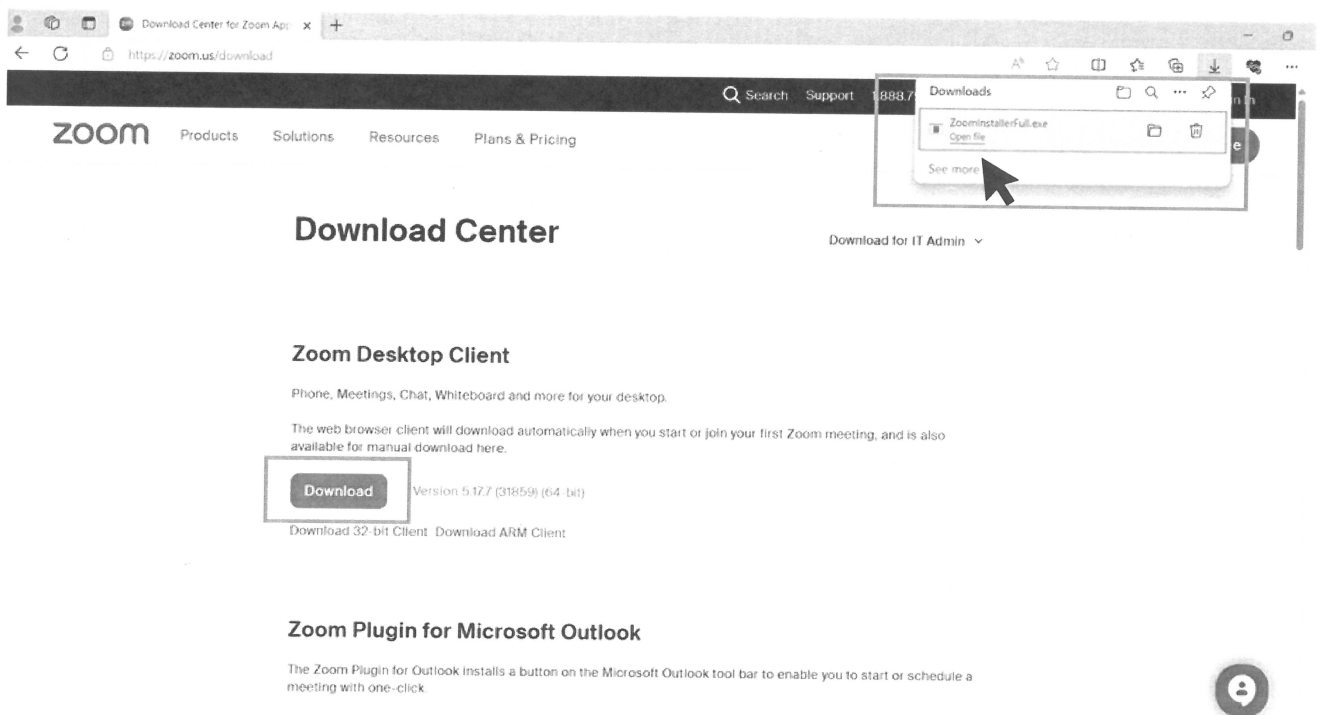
Download Center for Zoom App ×

https://zoom.us/download

Search Support 1.888.7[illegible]

Downloads

ZoomInstallerFull.exe
Open file

See more

zoom Products Solutions Resources Plans & Pricing

Download Center

Download for IT Admin

Zoom Desktop Client

Phone, Meetings, Chat, Whiteboard and more for your desktop.

The web browser client will download automatically when you start or join your first Zoom meeting, and is also available for manual download here.

Download Version 5.17.7 (31859) (64-bit)

Download 32-bit Client Download ARM Client

Zoom Plugin for Microsoft Outlook

The Zoom Plugin for Outlook installs a button on the Microsoft Outlook tool bar to enable you to start or schedule a meeting with one-click.